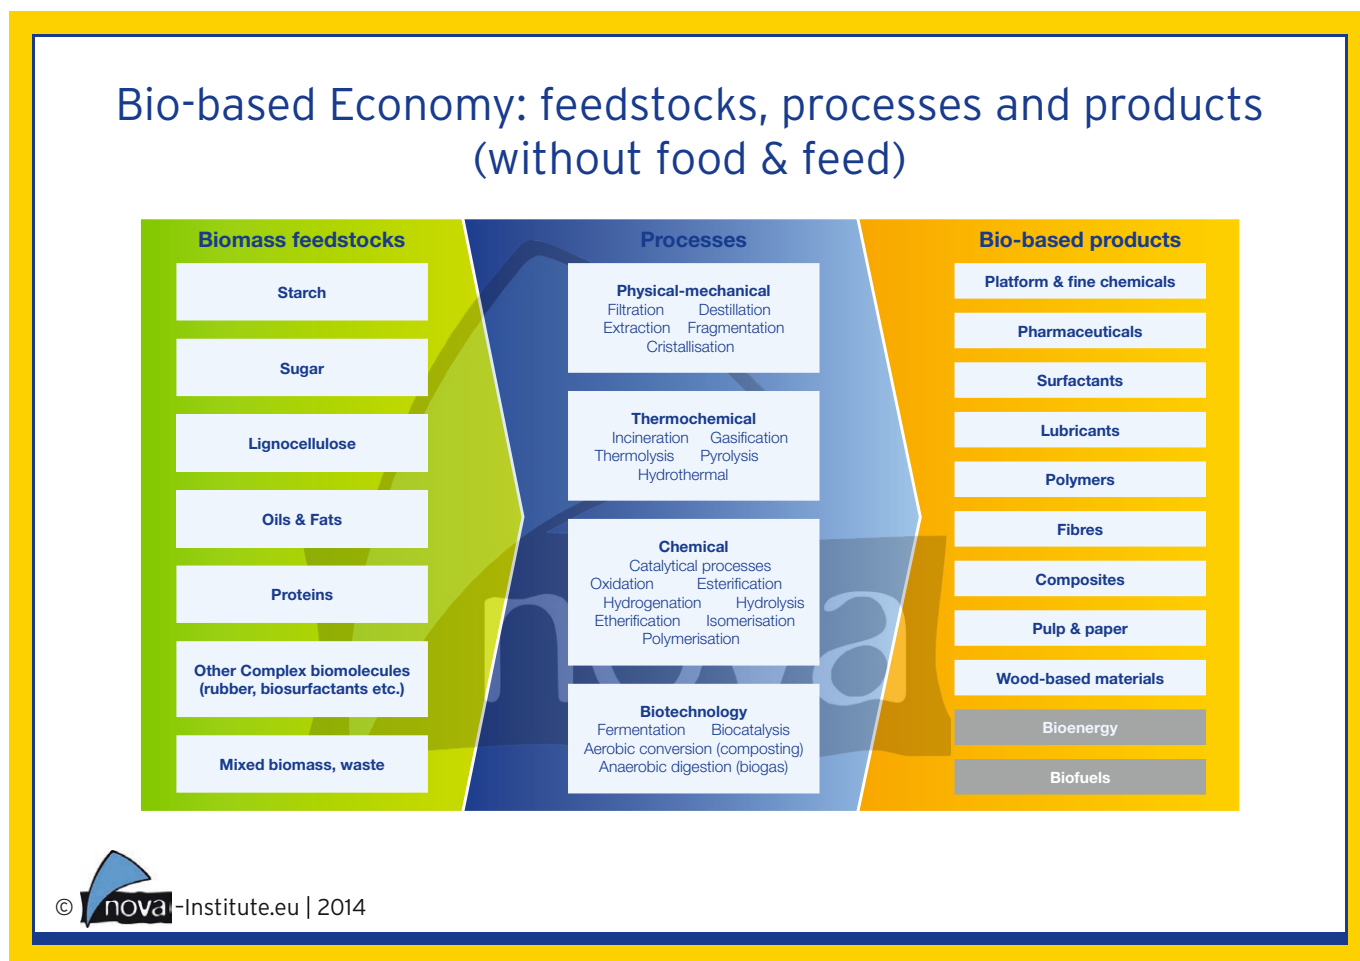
Bio-based Economy: feedstocks, processes and products (without food & feed)

Biomass feedstocks

Starch

Sugar

Lignocellulose

Oils & Fats

Proteins

Other Complex biomolecules (rubber, biosurfactants etc.)

Mixed biomass, waste

Processes

Physical-mechanical
Filtration Destillation
Extraction Fragmentation
Cristallisation

Thermochemical
Incineration Gasification
Thermolysis Pyrolysis
Hydrothermal

Chemical
Catalytical processes
Oxidation Esterification
Hydrogenation Hydrolysis
Etherification Isomerisation
Polymerisation

Biotechnology
Fermentation Biocatalysis
Aerobic conversion (composting)
Anaerobic digestion (biogas)

Bio-based products

Platform & fine chemicals

Pharmaceuticals

Surfactants

Lubricants

Polymers

Fibres

Composites

Pulp & paper

Wood-based materials

Bioenergy

Biofuels

nova

© nova-Institute.eu | 2014